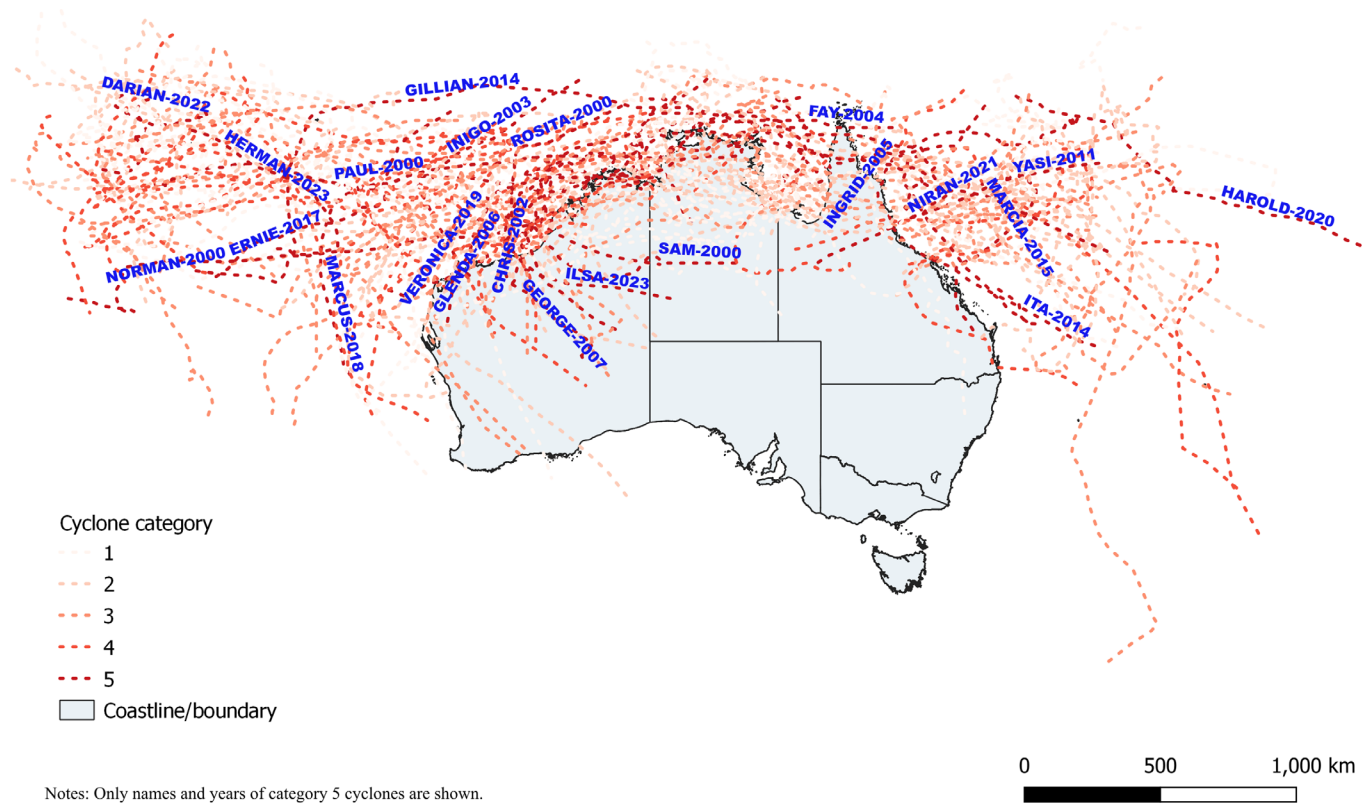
DARIAN-2022
GILLIAN-2014
FAY-2004
HERMAN-2023
INIGO-2003
ROSITA-2000
PAUL-2000
INGRID-2005
NIRAN-2021
YASI-2011
HAROLD-2020
MARCIA-2015
NORMAN-2000
ERNIE-2017
VERONICA-2019
GLENDA-2006
CHRIS-2002
SAM-2000
ILSA-2023
GEORGE-2007
MARCUS-2018
ITA-2014

Cyclone category
1
2
3
4
5
Coastline/boundary

0 500 1,000 km

Notes: Only names and years of category 5 cyclones are shown.